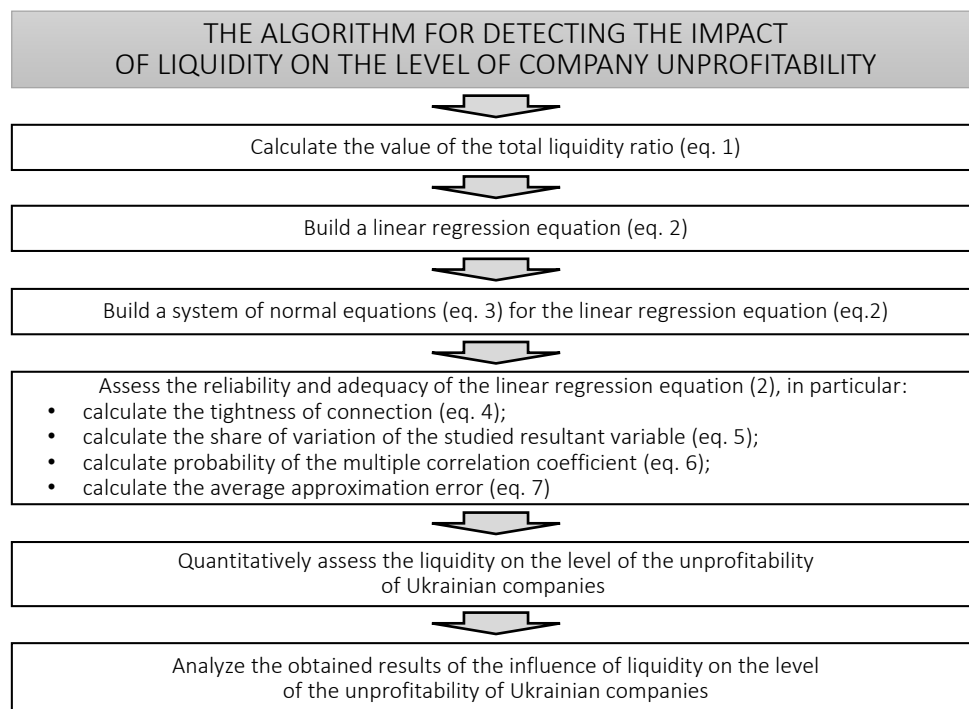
THE ALGORITHM FOR DETECTING THE IMPACT OF LIQUIDITY ON THE LEVEL OF COMPANY UNPROFITABILITY

Calculate the value of the total liquidity ratio (eq. 1)

Build a linear regression equation (eq. 2)

Build a system of normal equations (eq. 3) for the linear regression equation (eq.2)

Assess the reliability and adequacy of the linear regression equation (2), in particular:
- calculate the tightness of connection (eq. 4);
- calculate the share of variation of the studied resultant variable (eq. 5);
- calculate probability of the multiple correlation coefficient (eq. 6);
- calculate the average approximation error (eq. 7)

Quantitatively assess the liquidity on the level of the unprofitability of Ukrainian companies

Analyze the obtained results of the influence of liquidity on the level of the unprofitability of Ukrainian companies